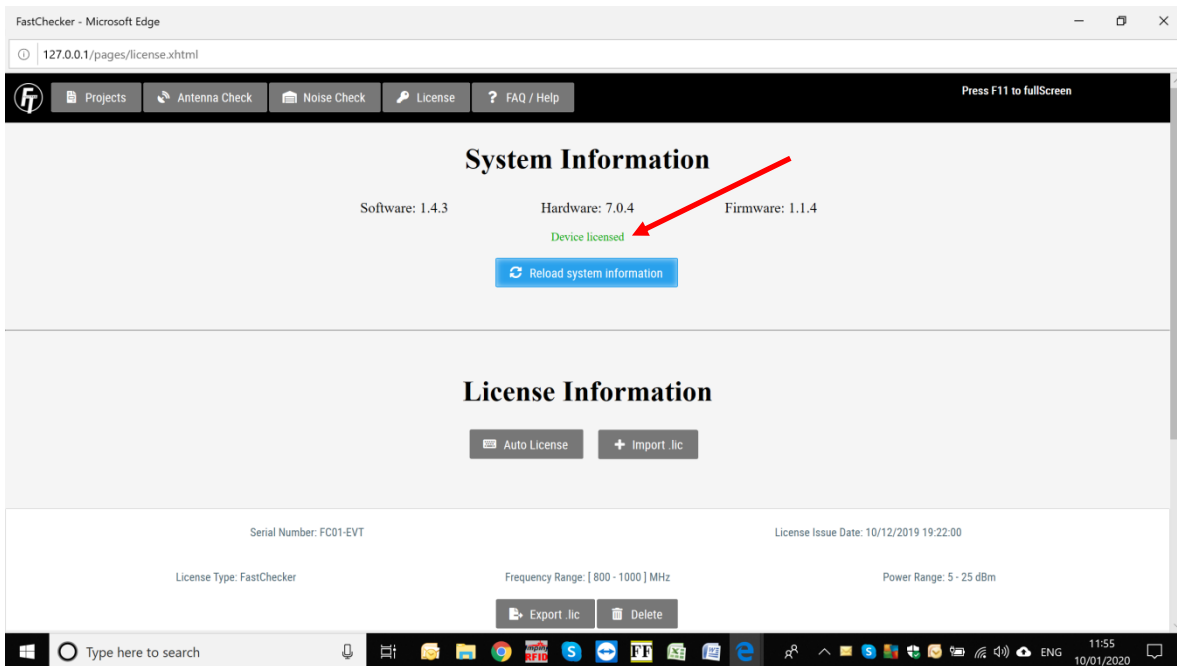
FastChecker - Microsoft Edge

127.0.0.1/pages/license.xhtml

Projects
Antenna Check
Noise Check
License
FAQ / Help

Press F11 to fullScreen

System Information

Software: 1.4.3
Hardware: 7.0.4
Firmware: 1.1.4

Device licensed

Reload system information

License Information

Auto License
Import .lic

Serial Number: FC01-EVT
License Issue Date: 10/12/2019 19:22:00

License Type: FastChecker
Frequency Range: [ 800 - 1000 ] MHz
Power Range: 5 - 25 dBm

Export .lic
Delete

Type here to search

ENG
11:55
10/01/2020